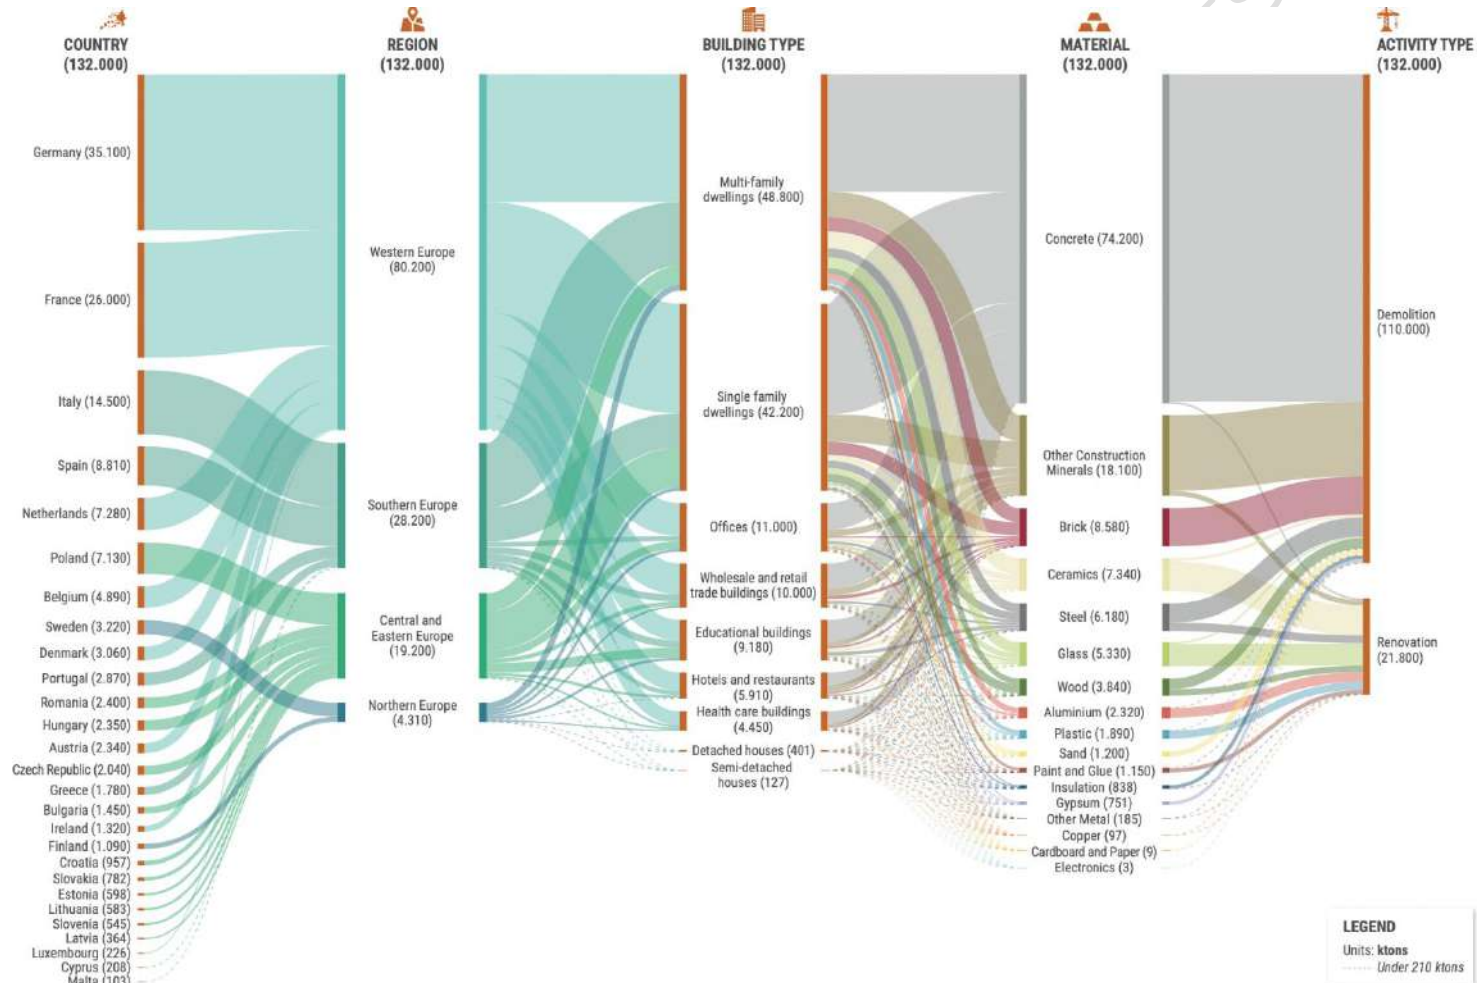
COUNTRY (132.000)

Germany (35.100)
France (26.000)
Italy (14.500)
Spain (8.810)
Netherlands (7.280)
Poland (7.130)
Belgium (4.890)
Sweden (3.220)
Denmark (3.060)
Portugal (2.870)
Romania (2.400)
Hungary (2.350)
Austria (2.340)
Czech Republic (2.040)
Greece (1.780)
Bulgaria (1.450)
Ireland (1.320)
Finland (1.090)
Croatia (957)
Slovakia (782)
Estonia (598)
Lithuania (583)
Slovenia (545)
Latvia (364)
Luxembourg (226)
Cyprus (208)
Malta (103)

REGION (132.000)

Western Europe (80.200)
Southern Europe (28.200)
Central and Eastern Europe (19.200)
Northern Europe (4.310)

BUILDING TYPE (132.000)

Multi-family dwellings (48.800)
Single family dwellings (42.200)
Offices (11.000)
Wholesale and retail trade buildings (10.000)
Educational buildings (9.180)
Hotels and restaurants (5.910)
Health care buildings (4.450)
Detached houses (401)
Semi-detached houses (127)

MATERIAL (132.000)

Concrete (74.200)
Other Construction Minerals (18.100)
Brick (8.580)
Ceramics (7.340)
Steel (6.180)
Glass (5.330)
Wood (3.840)
Aluminium (2.320)
Plastic (1.890)
Sand (1.200)
Paint and Glue (1.150)
Insulation (838)
Gypsum (751)
Other Metal (185)
Copper (97)
Cardboard and Paper (9)
Electronics (3)

ACTIVITY TYPE (132.000)

Demolition (110.000)
Renovation (21.800)

LEGEND
Units: ktons
Under 210 ktons